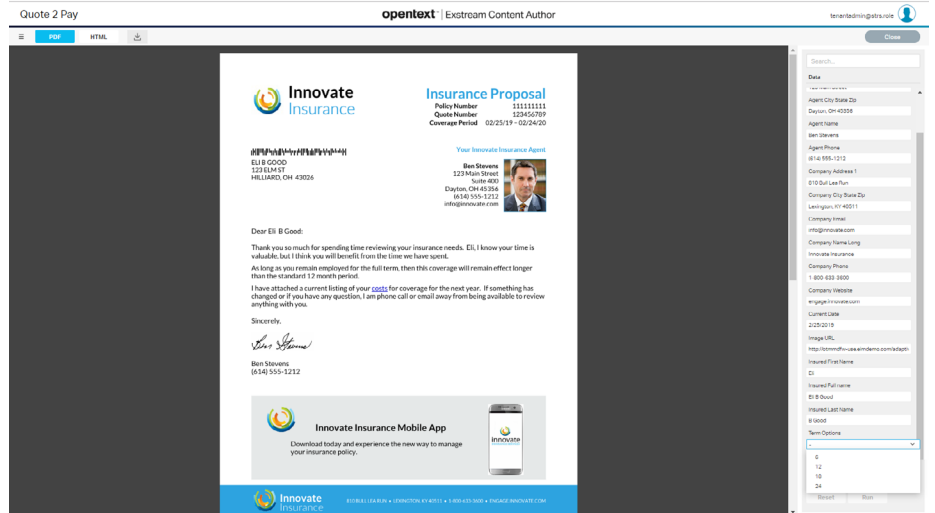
Quote 2 Pay

opentext | Exstream Content Author

tenantadmin@sbs.role

PDF HTML

Close

Innovate Insurance

Insurance Proposal
Policy Number 111111111
Quote Number 123456789
Coverage Period 02/25/19 – 02/24/20

ELI B GOOD
123 ELM ST
HILLIARD, OH 43026

Your Innovate Insurance Agent

Ben Stevens
123 Main Street
Suite 400
Dayton, OH 45356
(614) 555-1212
info@innovate.com

Dear Eli B Good:

Thank you so much for spending time reviewing your insurance needs. Eli, I know your time is valuable, but I think you will benefit from the time we have spent.

As long as you remain employed for the full term, then this coverage will remain effect longer than the standard 12 month period.

I have attached a current listing of your costs for coverage for the next year. If something has changed or if you have any question, I am phone call or email away from being available to review anything with you.

Sincerely,

Ben Stevens
(614) 555-1212

Innovate Insurance Mobile App
Download today and experience the new way to manage your insurance policy.

innovate

Innovate Insurance
810 BULL LEA RUN • LEXINGTON, KY 40511 • 1-800-633-3600 • ENGAGE.INNOVATE.COM

Search...

Data

Agent City State Zip
Dayton, OH 45356
Agent Name
Ben Stevens
Agent Phone
(614) 555-1212
Company Address 1
810 Bull Lea Run
Company City State Zip
Lexington, KY 40511
Company Email
info@innovate.com
Company Name Long
Innovate Insurance
Company Phone
1-800-633-3600
Company Website
engage.innovate.com
Current Date
2/25/2019
Image URL
http://otmmdfw-cea.eimdemo.com/adapte
Insured First Name
Eli
Insured Full name
Eli B Good
Insured Last Name
B Good
Term Options
-
6
12
18
24

Reset Run